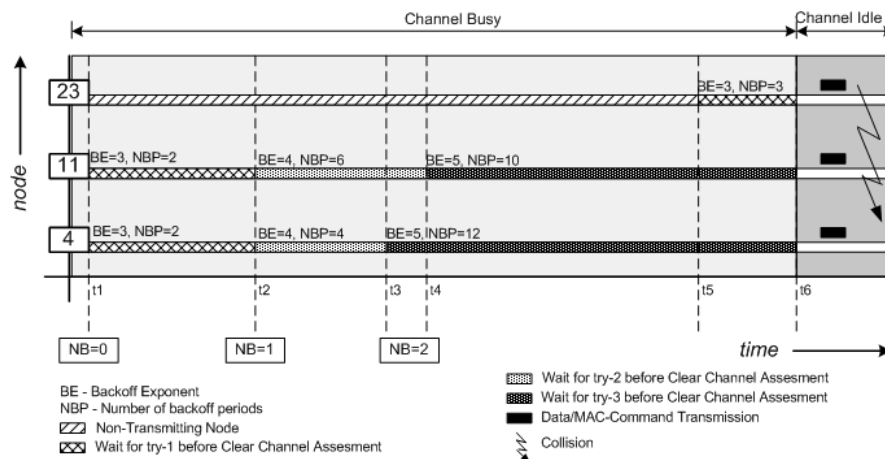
Channel Busy

Channel Idle

node

23

11

4

BE=3, NBP=3

BE=3, NBP=2

BE=4, NBP=6

BE=5, NBP=10

BE=3, NBP=2

BE=4, NBP=4

BE=5, NBP=12

t1

t2

t3

t4

t5

t6

NB=0

NB=1

NB=2

time

BE - Backoff Exponent
NBP - Number of backoff periods
Non-Transmitting Node
Wait for try-1 before Clear Channel Assesment

Wait for try-2 before Clear Channel Assesment
Wait for try-3 before Clear Channel Assesment
Data/MAC-Command Transmission
Collision